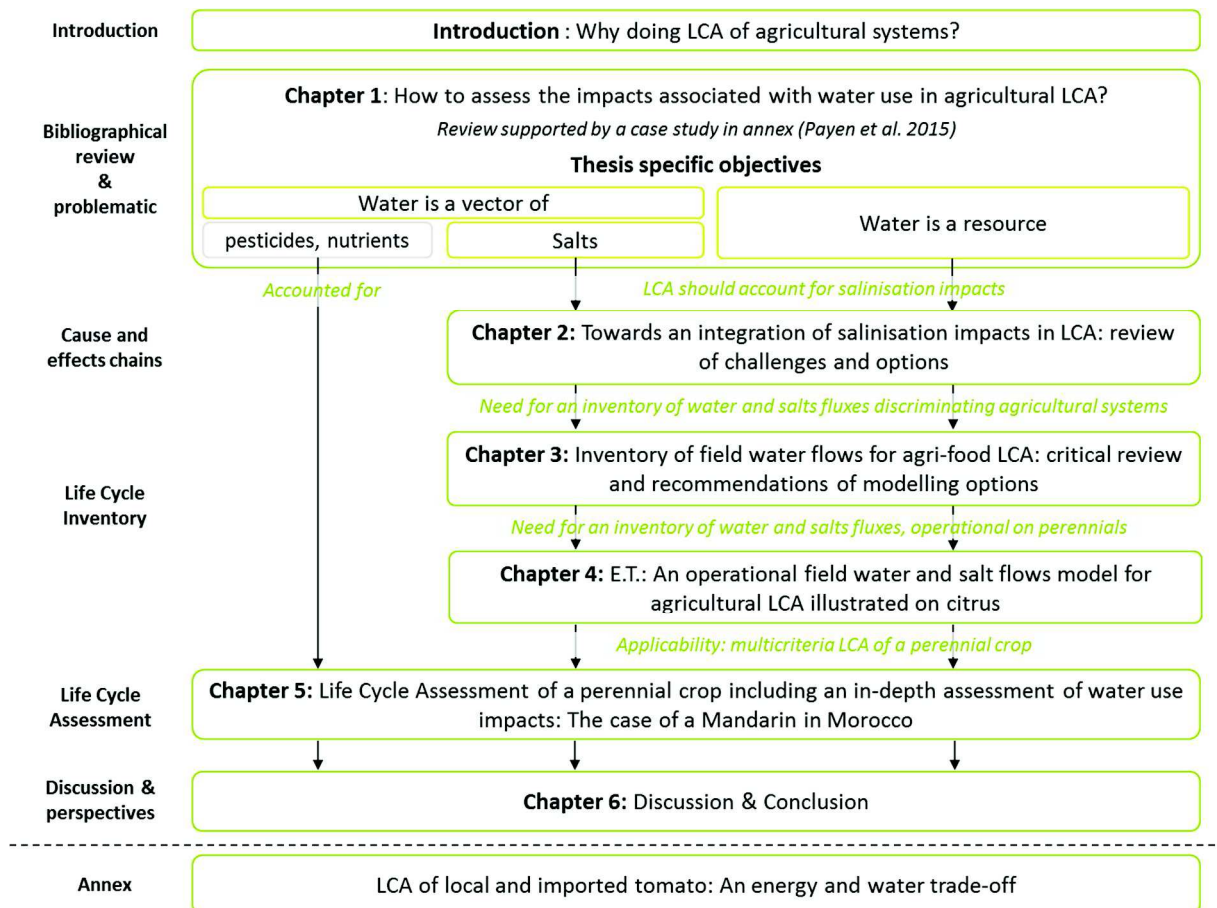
Introduction

**Introduction** : Why doing LCA of agricultural systems?

Bibliographical review & problematic

**Chapter 1**: How to assess the impacts associated with water use in agricultural LCA?

*Review supported by a case study in annex (Payen et al. 2015)*

**Thesis specific objectives**

Water is a vector of

pesticides, nutrients

Salts

Water is a resource

*Accounted for*

*LCA should account for salinisation impacts*

Cause and effects chains

**Chapter 2:** Towards an integration of salinisation impacts in LCA: review of challenges and options

*Need for an inventory of water and salts fluxes discriminating agricultural systems*

Life Cycle Inventory

**Chapter 3:** Inventory of field water flows for agri-food LCA: critical review and recommendations of modelling options

*Need for an inventory of water and salts fluxes, operational on perennials*

**Chapter 4:** E.T.: An operational field water and salt flows model for agricultural LCA illustrated on citrus

*Applicability: multicriteria LCA of a perennial crop*

Life Cycle Assessment

**Chapter 5:** Life Cycle Assessment of a perennial crop including an in-depth assessment of water use impacts: The case of a Mandarin in Morocco

Discussion & perspectives

**Chapter 6:** Discussion & Conclusion

Annex

LCA of local and imported tomato: An energy and water trade-off